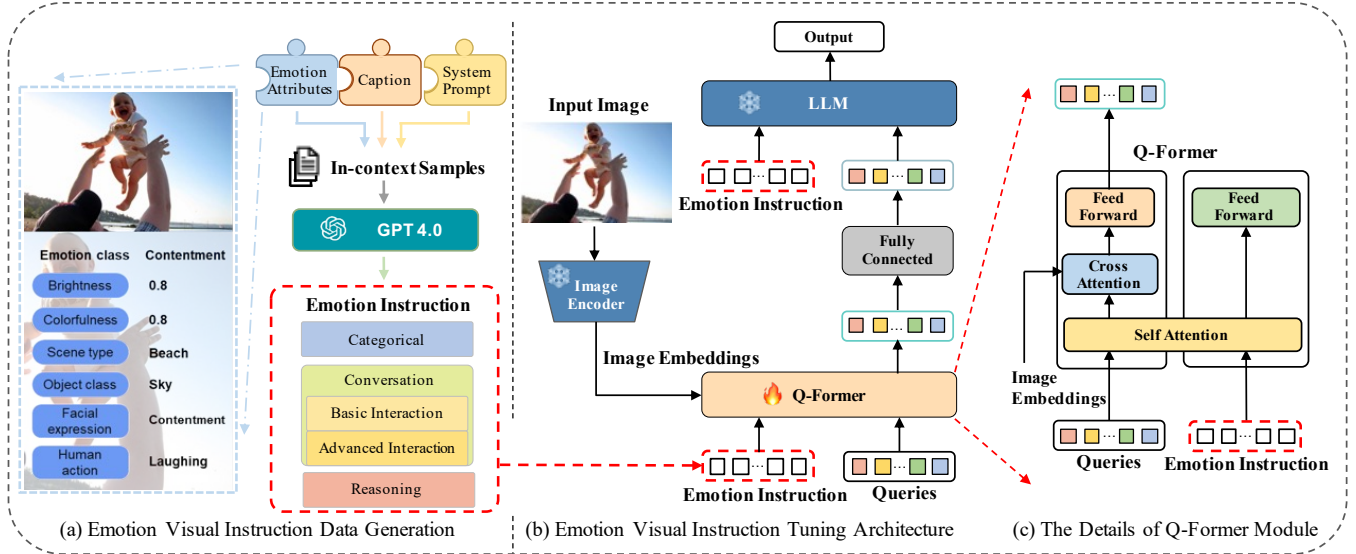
Emotion Attributes

Caption

System Prompt

In-context Samples

GPT 4.0

Emotion class Contentment

Brightness 0.8

Colorfulness 0.8

Scene type Beach

Object class Sky

Facial expression Contentment

Human action Laughing

Emotion Instruction

Categorical

Conversation

Basic Interaction

Advanced Interaction

Reasoning

(a) Emotion Visual Instruction Data Generation

Output

LLM

Input Image

Emotion Instruction

Fully Connected

Image Encoder

Image Embeddings

Q-Former

Emotion Instruction

Queries

(b) Emotion Visual Instruction Tuning Architecture

Q-Former

Feed Forward

Feed Forward

Cross Attention

Self Attention

Image Embeddings

Queries

Emotion Instruction

(c) The Details of Q-Former Module